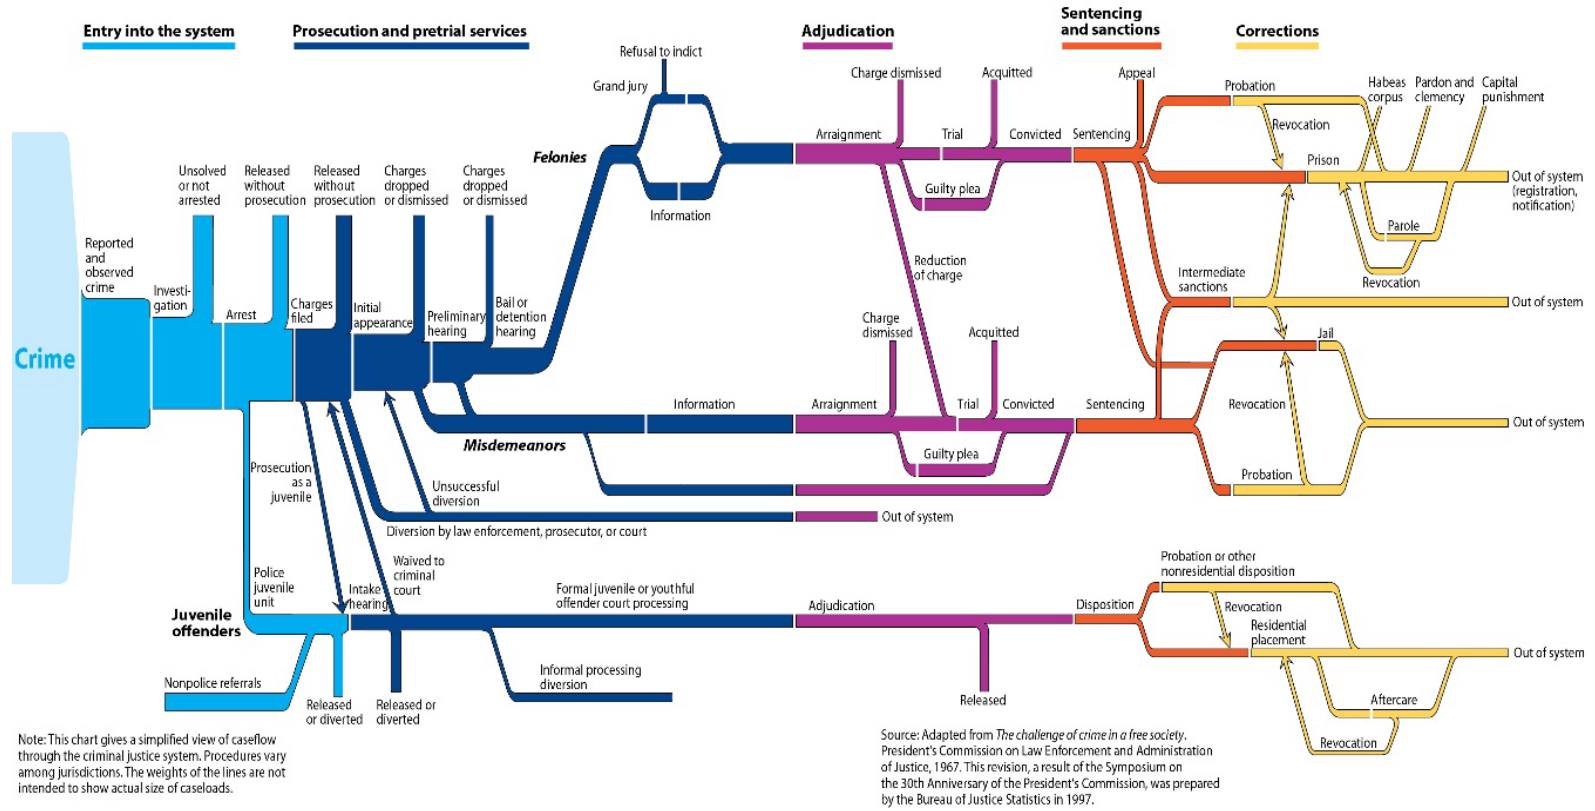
Entry into the system

Prosecution and pretrial services

Adjudication

Sentencing and sanctions

Corrections

Refusal to indict

Grand jury

Charge dismissed

Acquitted

Appeal

Probation

Habeas corpus

Pardon and clemency

Capital punishment

Revocation

Arraignment

Trial

Convicted

Sentencing

Prison

Out of system (registration, notification)

Felonies

Unsolved or not arrested

Released without prosecution

Released without prosecution

Charges dropped or dismissed

Charges dropped or dismissed

Guilty plea

Information

Parole

Reduction of charge

Intermediate sanctions

Revocation

Reported and observed crime

Investigation

Arrest

Charges filed

Initial appearance

Preliminary hearing

Bail or detention hearing

Out of system

Crime

Charge dismissed

Acquitted

Jail

Information

Arraignment

Trial

Convicted

Sentencing

Revocation

Out of system

Misdemeanors

Guilty plea

Prosecution as a juvenile

Unsuccessful diversion

Probation

Diversion by law enforcement, prosecutor, or court

Out of system

Waived to criminal court

Probation or other nonresidential disposition

Police juvenile unit

Intake hearing

Formal juvenile or youthful offender court processing

Adjudication

Disposition

Revocation

Juvenile offenders

Residential placement

Out of system

Informal processing diversion

Nonpolice referrals

Released

Aftercare

Released or diverted

Released or diverted

Revocation

Note: This chart gives a simplified view of caseflow through the criminal justice system. Procedures vary among jurisdictions. The weights of the lines are not intended to show actual size of caseloads.

Source: Adapted from The challenge of crime in a free society. President's Commission on Law Enforcement and Administration of Justice, 1967. This revision, a result of the Symposium on the 30th Anniversary of the President's Commission, was prepared by the Bureau of Justice Statistics in 1997.